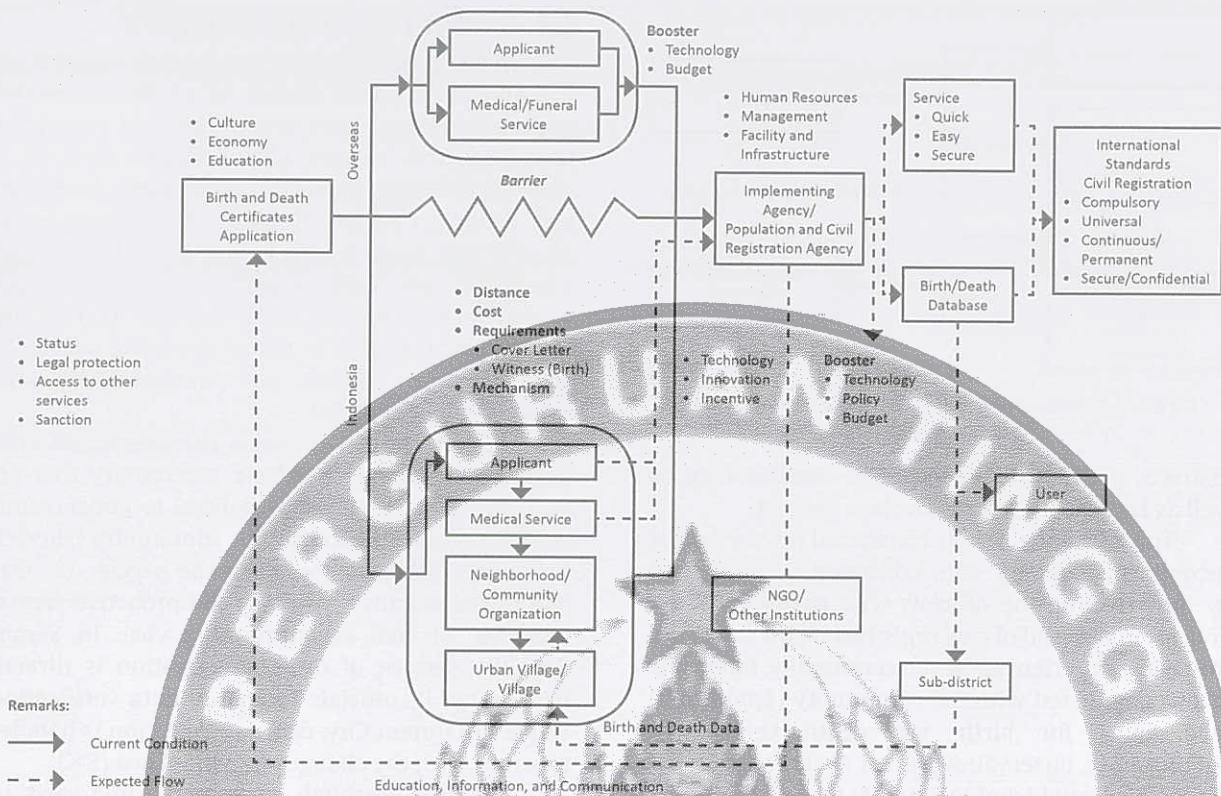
Booster
• Technology
• Budget

Applicant

Medical/Funeral Service

• Culture
• Economy
• Education

Overseas

Birth and Death Certificates Application

Barrier

• Human Resources
• Management
• Facility and Infrastructure

Implementing Agency/ Population and Civil Registration Agency

Service
• Quick
• Easy
• Secure

International Standards Civil Registration
• Compulsory
• Universal
• Continuous/ Permanent
• Secure/Confidential

Birth/Death Database

• Distance
• Cost
• Requirements
• Cover Letter
• Witness (Birth)
• Mechanism

• Status
• Legal protection
• Access to other services
• Sanction

Indonesia

• Technology
• Innovation
• Incentive

Booster
• Technology
• Policy
• Budget

Applicant

Medical Service

Neighborhood/ Community Organization

Urban Village/ Village

User

NGO/ Other Institutions

Sub-district

Birth and Death Data

Remarks:
Current Condition
Expected Flow

Education, Information, and Communication